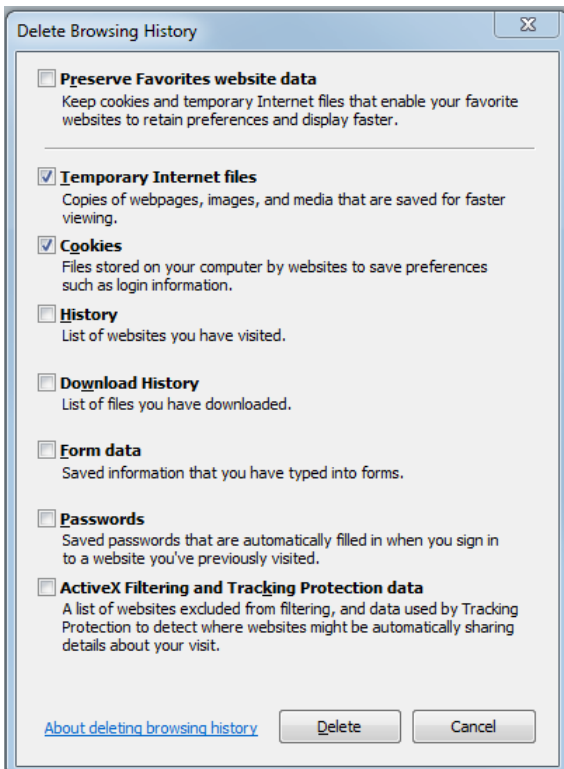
Delete Browsing History

Preserve Favorites website data
Keep cookies and temporary Internet files that enable your favorite websites to retain preferences and display faster.

Temporary Internet files
Copies of webpages, images, and media that are saved for faster viewing.

Cookies
Files stored on your computer by websites to save preferences such as login information.

History
List of websites you have visited.

Download History
List of files you have downloaded.

Form data
Saved information that you have typed into forms.

Passwords
Saved passwords that are automatically filled in when you sign in to a website you've previously visited.

ActiveX Filtering and Tracking Protection data
A list of websites excluded from filtering, and data used by Tracking Protection to detect where websites might be automatically sharing details about your visit.

About deleting browsing history

Delete

Cancel